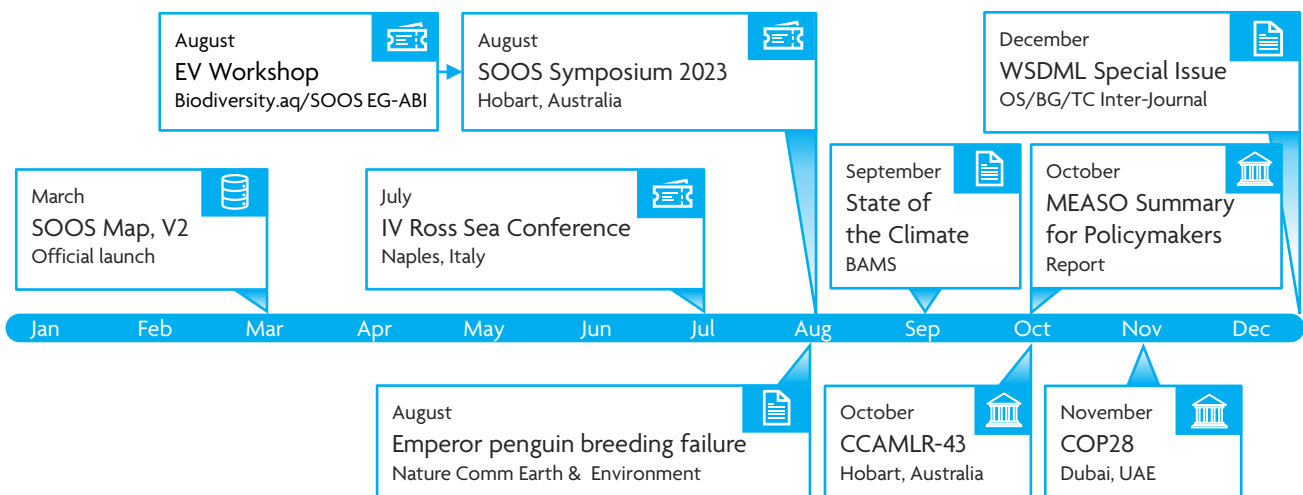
August
EV Workshop
Biodiversity.aq/SOOS EG-ABI

August
SOOS Symposium 2023
Hobart, Australia

December
WSDML Special Issue
OS/BG/TC Inter-Journal

March
SOOS Map, V2
Official launch

July
IV Ross Sea Conference
Naples, Italy

September
State of the Climate
BAMS

October
MEASO Summary for Policymakers
Report

Jan Feb Mar Apr May Jun Jul Aug Sep Oct Nov Dec

August
Emperor penguin breeding failure
Nature Comm Earth & Environment

October
CCAMLR-43
Hobart, Australia

November
COP28
Dubai, UAE